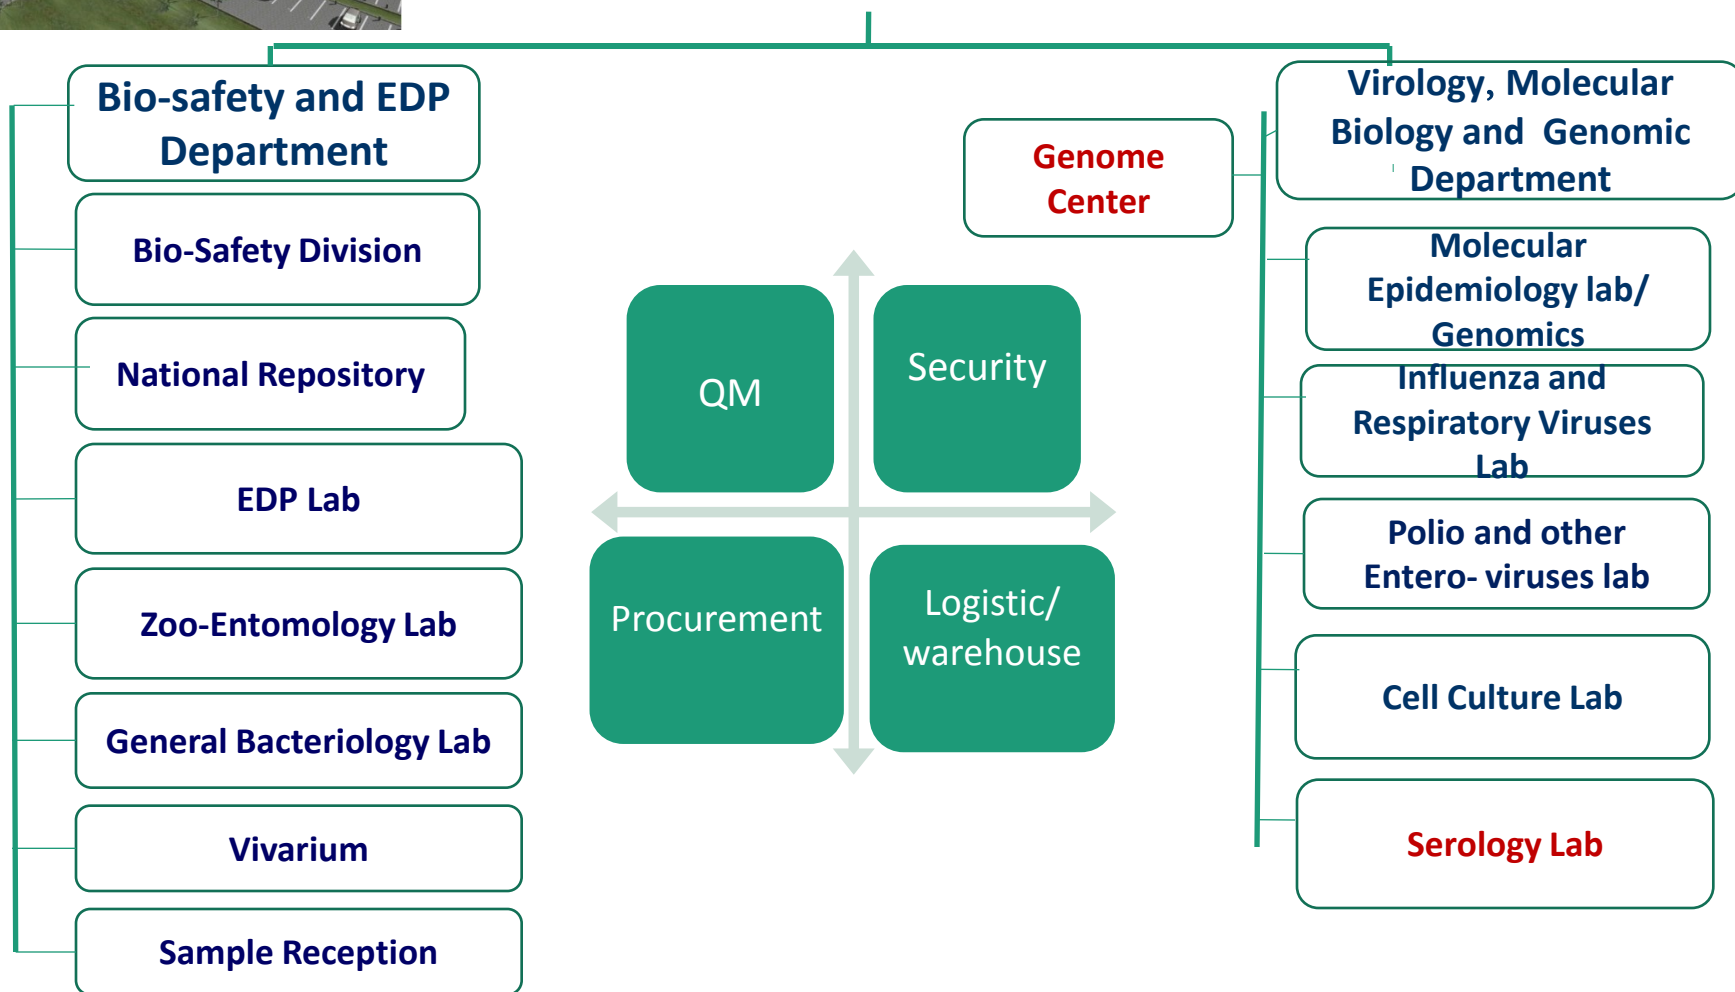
Bio-safety and EDP Department

Bio-Safety Division

National Repository

EDP Lab

Zoo-Entomology Lab

General Bacteriology Lab

Vivarium

Sample Reception

QM

Security

Procurement

Logistic/ warehouse

Genome Center

Virology, Molecular Biology and Genomic Department

Molecular Epidemiology lab/ Genomics

Influenza and Respiratory Viruses Lab

Polio and other Entero- viruses lab

Cell Culture Lab

Serology Lab